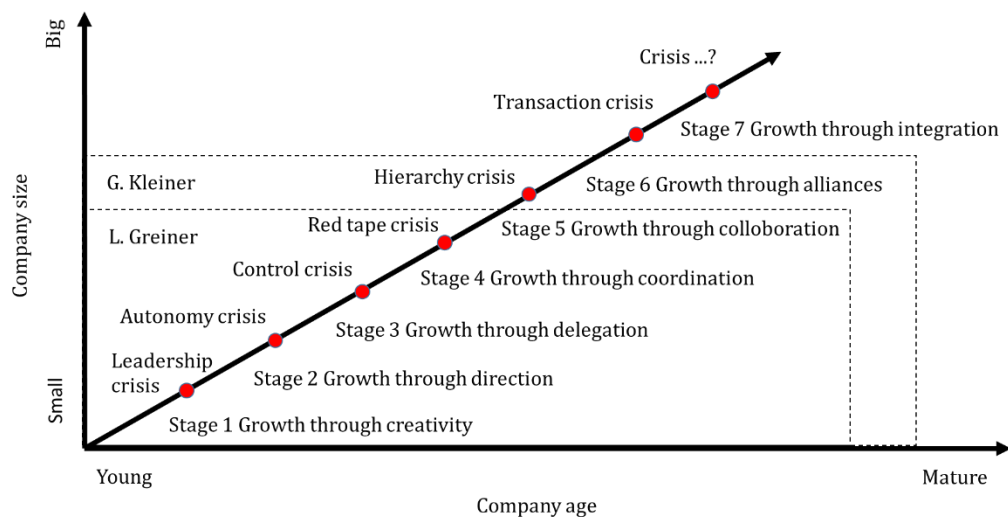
Big

Company size

Small

Crisis ...?

Transaction crisis

Stage 7 Growth through integration

G. Kleiner

Hierarchy crisis

Stage 6 Growth through alliances

L. Greiner

Red tape crisis

Stage 5 Growth through colloboration

Control crisis

Stage 4 Growth through coordination

Autonomy crisis

Stage 3 Growth through delegation

Leadership crisis

Stage 2 Growth through direction

Stage 1 Growth through creativity

Young

Mature

Company age